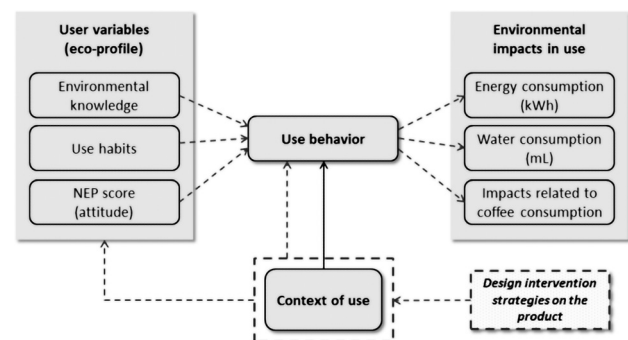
User variables (eco-profile)

Environmental knowledge

Use habits

NEP score (attitude)

Use behavior

Environmental impacts in use

Energy consumption (kWh)

Water consumption (mL)

Impacts related to coffee consumption

Context of use

Design intervention strategies on the product